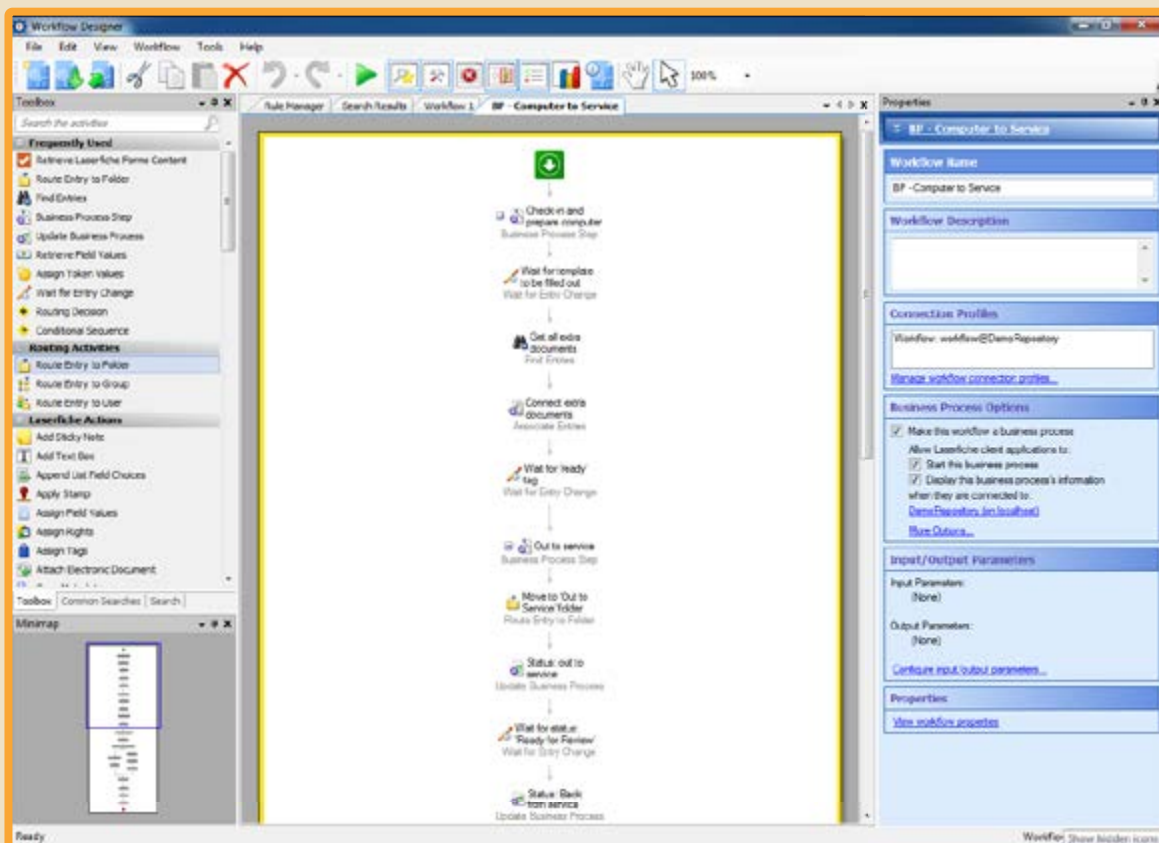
Workflow Designer

File Edit View Workflow Tools Help

100%

Toolbox

Search the activities

Frequently Used
Retrieve Laserfiche Forms Content
Route Entry to Folder
Find Entries
Business Process Step
Update Business Process
Retrieve Field Values
Assign Token Values
Wait for Entry Change
Routing Decision
Conditional Sequence
Routing Activities
Route Entry to Folder
Route Entry to Group
Route Entry to User
Laserfiche Actions
Add Sticky Note
Add Text Box
Append List Field Choices
Apply Stamp
Assign Field Values
Assign Rights
Assign Tags
Attach Electronic Document

Toolbox | Common Searches | Search

Minimap

Rule Manager | Search Results | Workflow 1 | BP - Computer to Service

Check-in and prepare computer
Business Process Step

Wait for template to be filled out
Wait for Entry Change

Get all extra documents
Find Entries

Connect extra documents
Associate Entries

Wait for ready tag
Wait for Entry Change

Out to service
Business Process Step

Move to 'Out to Service' folder
Route Entry to Folder

Status: out to service
Update Business Process

Wait for status 'Ready for Review'
Wait for Entry Change

Status: Back from service
Update Business Process

Properties

BP - Computer to Service

Workflow Name
BP - Computer to Service

Workflow Description

Connection Profiles
Workflow: workflow@DemoRepository
Manage workflow connection profiles...

Business Process Options
Make this workflow a business process
Allow Laserfiche client applications to:
Start this business process
Display this business process's information when they are connected to:
DemoRepository (on localhost)
More Options...

Input/Output Parameters
Input Parameters:
(None)
Output Parameters:
(None)
Configure input/output parameters...

Properties
View workflow properties

Ready

Workflow Show hidden icons